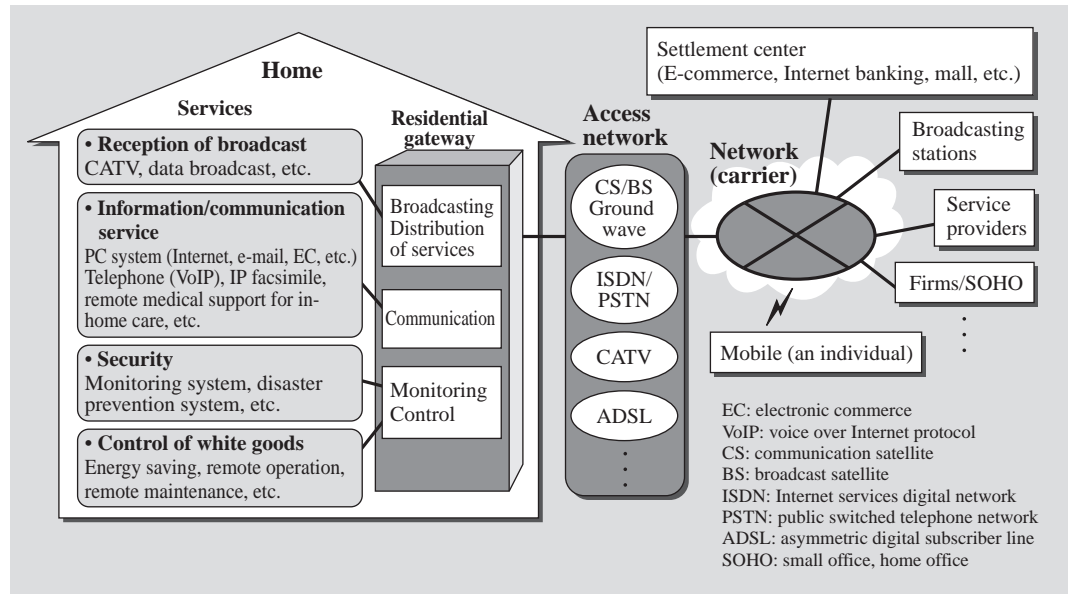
Home

Services

• Reception of broadcast
CATV, data broadcast, etc.

• Information/communication service
PC system (Internet, e-mail, EC, etc.)
Telephone (VoIP), IP facsimile, remote medical support for in-home care, etc.

• Security
Monitoring system, disaster prevention system, etc.

• Control of white goods
Energy saving, remote operation, remote maintenance, etc.

Residential gateway

Broadcasting Distribution of services

Communication

Monitoring Control

Access network

CS/BS Ground wave

ISDN/ PSTN

CATV

ADSL

Network (carrier)

Settlement center
(E-commerce, Internet banking, mall, etc.)

Broadcasting stations

Service providers

Firms/SOHO

Mobile (an individual)

EC: electronic commerce
VoIP: voice over Internet protocol
CS: communication satellite
BS: broadcast satellite
ISDN: Internet services digital network
PSTN: public switched telephone network
ADSL: asymmetric digital subscriber line
SOHO: small office, home office